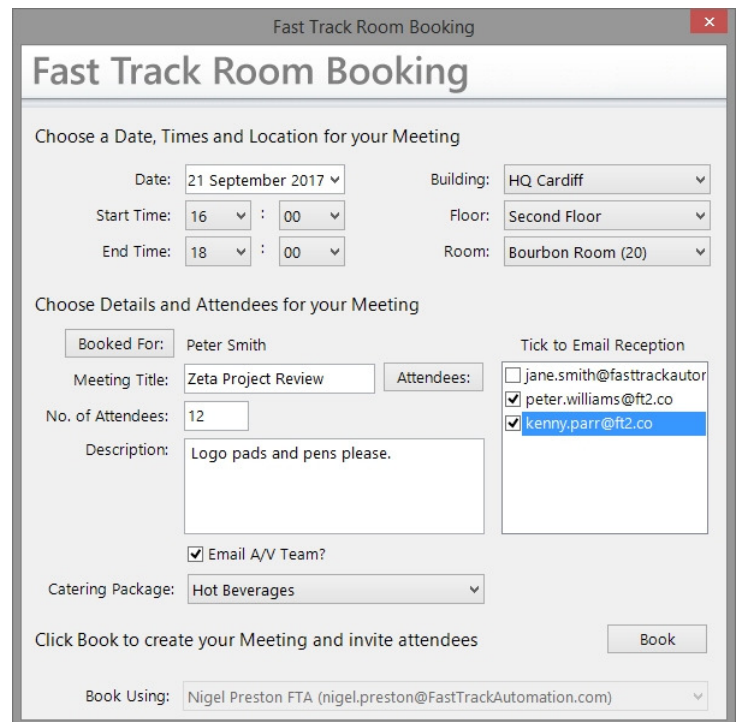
Fast Track Room Booking

Fast Track Room Booking

Choose a Date, Times and Location for your Meeting

Date: 21 September 2017
Building: HQ Cardiff
Start Time: 16 : 00
Floor: Second Floor
End Time: 18 : 00
Room: Bourbon Room (20)

Choose Details and Attendees for your Meeting

Booked For: Peter Smith
Tick to Email Reception
Meeting Title: Zeta Project Review
Attendees:
jane.smith@fasttrackautor
peter.williams@ft2.co
kenny.parr@ft2.co
No. of Attendees: 12
Description: Logo pads and pens please.

Email A/V Team?

Catering Package: Hot Beverages

Click Book to create your Meeting and invite attendees
Book

Book Using: Nigel Preston FTA (nigel.preston@FastTrackAutomation.com)